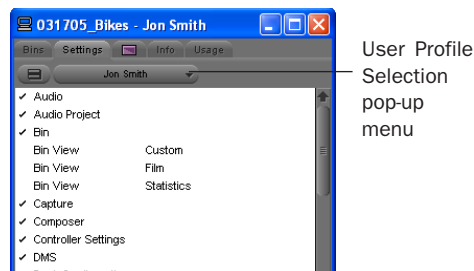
031705_Bikes - Jon Smith

Bins Settings Info Usage

Jon Smith

✔ Audio
✔ Audio Project
✔ Bin
Bin View Custom
Bin View Film
Bin View Statistics
✔ Capture
✔ Composer
✔ Controller Settings
✔ DMS

User Profile Selection pop-up menu